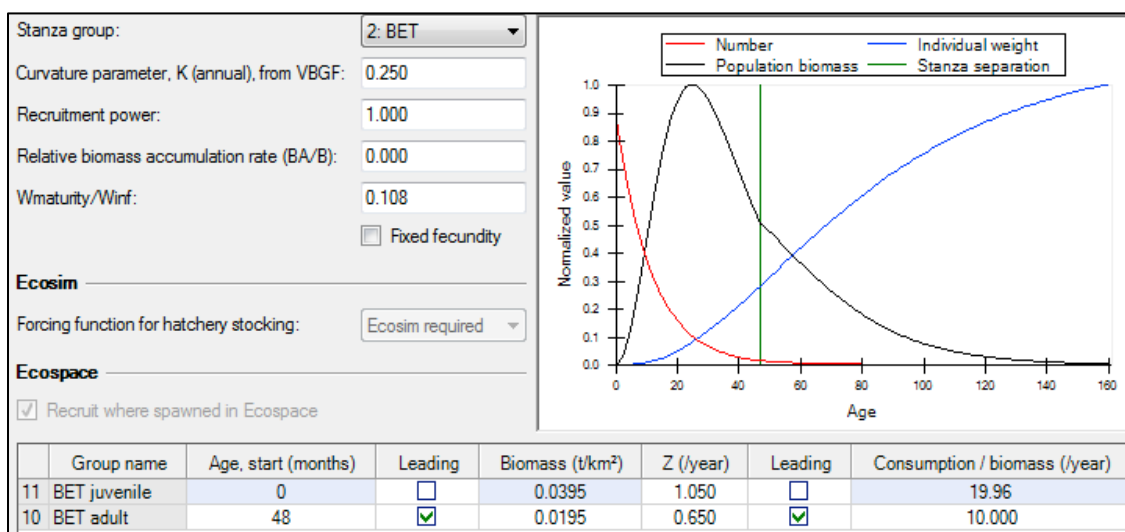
Stanza group: 2: BET

Curvature parameter, K (annual), from VBGF: 0.250

Recruitment power: 1.000

Relative biomass accumulation rate (BA/B): 0.000

Wmaturity/Winf: 0.108

Fixed fecundity

Ecosim

Forcing function for hatchery stocking: Ecosim required

Ecospace

Recruit where spawned in Ecospace

Number
Individual weight
Population biomass
Stanza separation

Normalized value
1.0
0.9
0.8
0.7
0.6
0.5
0.4
0.3
0.2
0.1
0.0
0
20
40
60
80
100
120
140
160
Age

| | Group name | Age, start (months) | Leading | Biomass (t/km²) | Z (/year) | Leading | Consumption / biomass (/year) |
|---|---|---|---|---|---|---|---|
| 11 | BET juvenile | 0 | ☐ | 0.0395 | 1.050 | ☐ | 19.96 |
| 10 | BET adult | 48 | ☑ | 0.0195 | 0.650 | ☑ | 10.000 |